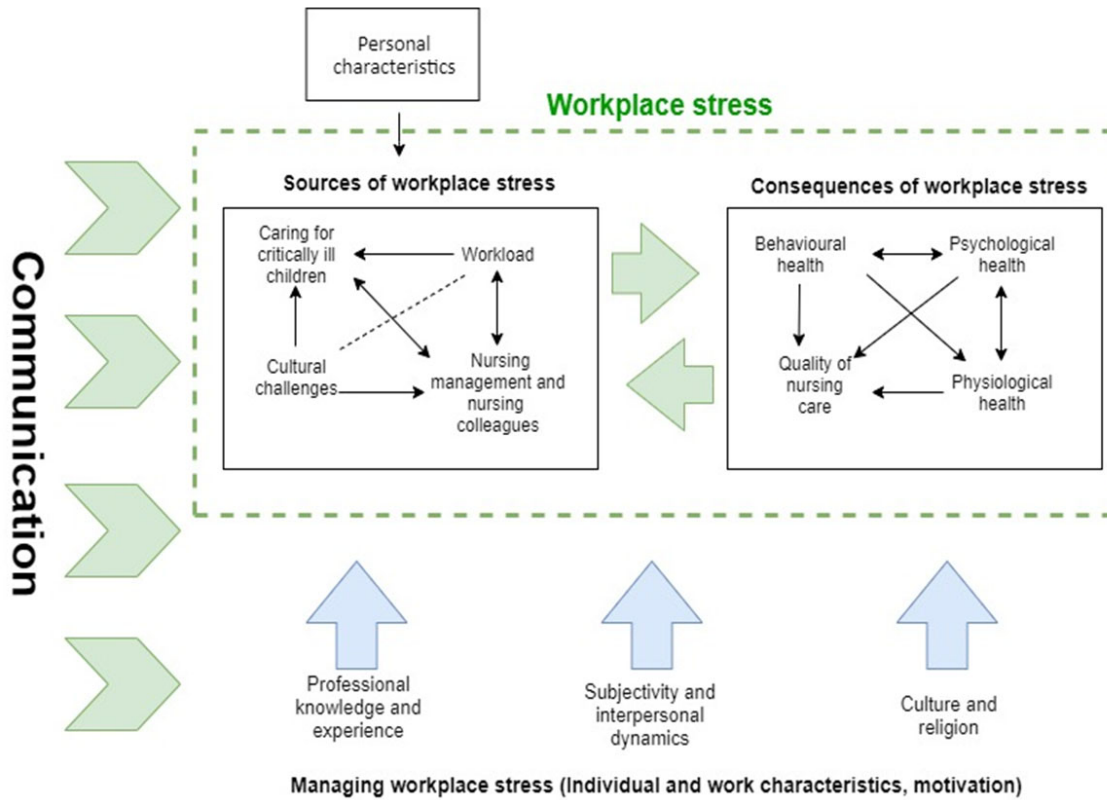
Personal characteristics

Workplace stress

Communication

Sources of workplace stress

Caring for critically ill children

Workload

Cultural challenges

Nursing management and nursing colleagues

Consequences of workplace stress

Behavioural health

Psychological health

Quality of nursing care

Physiological health

Professional knowledge and experience

Subjectivity and interpersonal dynamics

Culture and religion

Managing workplace stress (Individual and work characteristics, motivation)